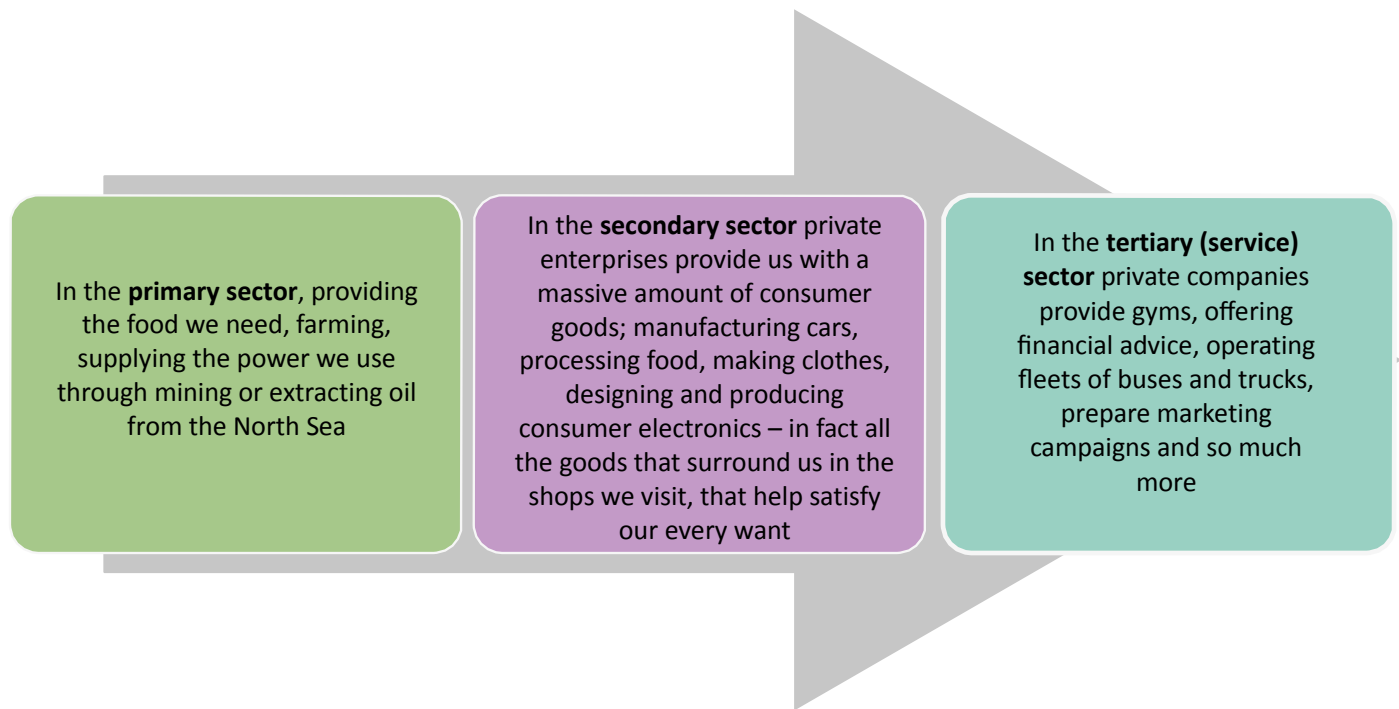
In the primary sector, providing the food we need, farming, supplying the power we use through mining or extracting oil from the North Sea

In the secondary sector private enterprises provide us with a massive amount of consumer goods; manufacturing cars, processing food, making clothes, designing and producing consumer electronics – in fact all the goods that surround us in the shops we visit, that help satisfy our every want

In the tertiary (service) sector private companies provide gyms, offering financial advice, operating fleets of buses and trucks, prepare marketing campaigns and so much more